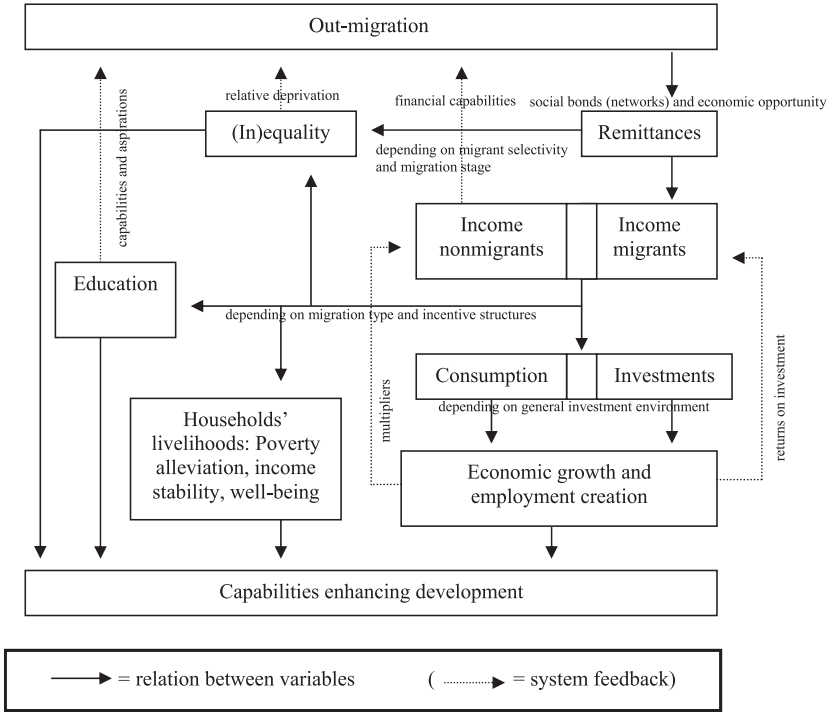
Out-migration

capabilities and aspirations

relative deprivation

financial capabilities

social bonds (networks) and economic opportunity

(In)equality

Remittances

depending on migrant selectivity and migration stage

Income nonmigrants

Income migrants

Education

depending on migration type and incentive structures

returns on investment

multipliers

Consumption

Investments

depending on general investment environment

Households' livelihoods: Poverty alleviation, income stability, well-being

Economic growth and employment creation

Capabilities enhancing development

= relation between variables

( = system feedback)